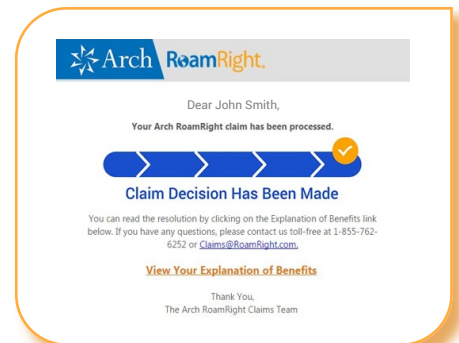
Arch RoamRight

Dear John Smith,

Your Arch RoamRight claim has been processed.

Claim Decision Has Been Made

You can read the resolution by clicking on the Explanation of Benefits link below. If you have any questions, please contact us toll-free at 1-855-762-6252 or Claims@RoamRight.com.

View Your Explanation of Benefits

Thank You,
The Arch RoamRight Claims Team